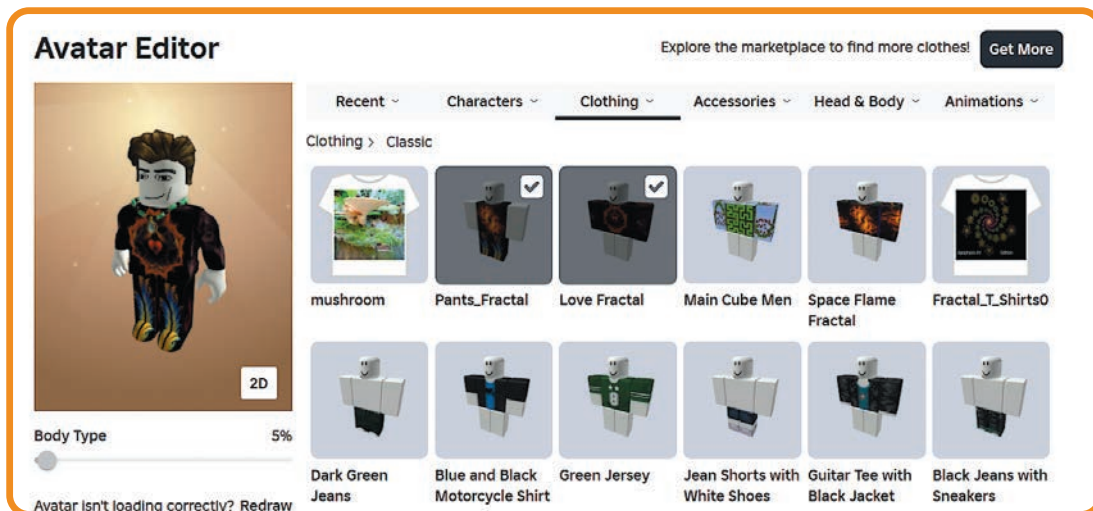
Avatar Editor

Explore the marketplace to find more clothes! Get More

Recent ˅ Characters ˅ Clothing ˅ Accessories ˅ Head & Body ˅ Animations ˅

Clothing > Classic

2D

mushroom

Pants_Fractal

Love Fractal

Main Cube Men

Space Flame Fractal

Fractal_T_Shirts0

Dark Green Jeans

Blue and Black Motorcycle Shirt

Green Jersey

Jean Shorts with White Shoes

Guitar Tee with Black Jacket

Black Jeans with Sneakers

Body Type 5%

Avatar isn't loading correctly? Redraw